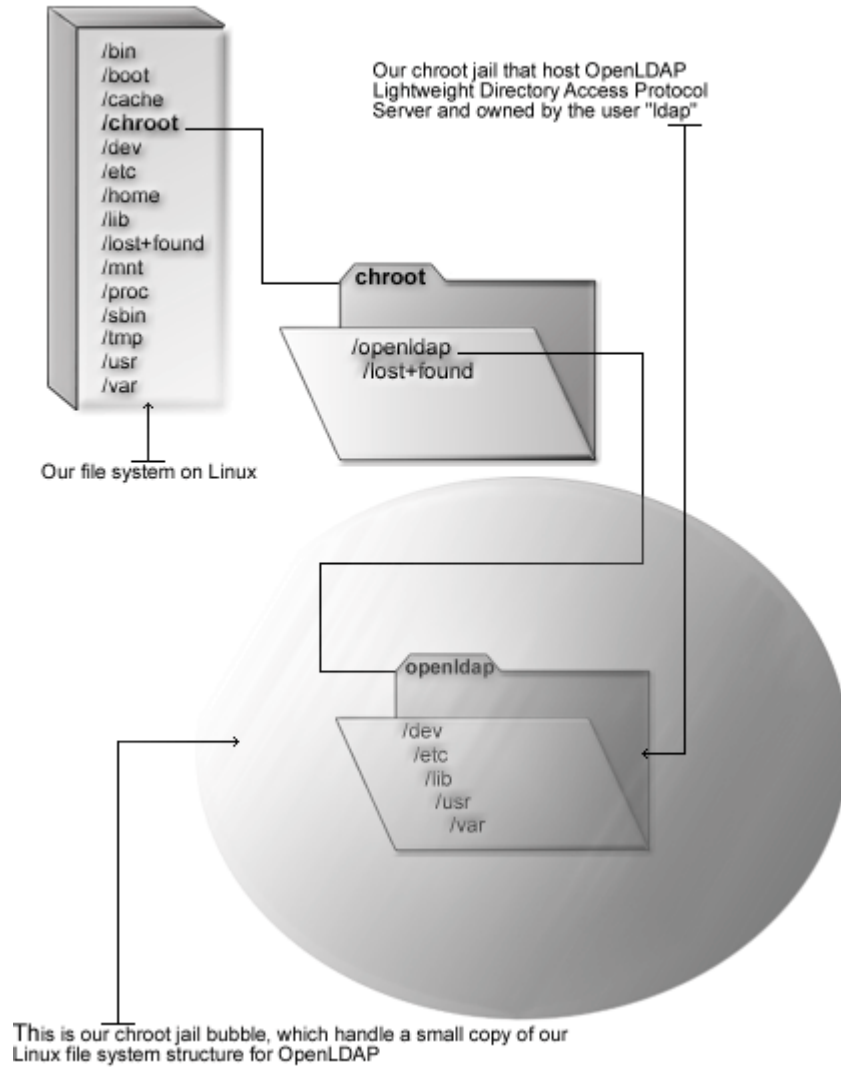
/bin
/boot
/cache
/chroot
/dev
/etc
/home
/lib
/lost+found
/mnt
/proc
/sbin
/tmp
/usr
/var

Our file system on Linux

Our chroot jail that host OpenLDAP Lightweight Directory Access Protocol Server and owned by the user "ldap"

chroot

/openldap
/lost+found

openldap

/dev
/etc
/lib
/usr
/var

This is our chroot jail bubble, which handle a small copy of our Linux file system structure for OpenLDAP